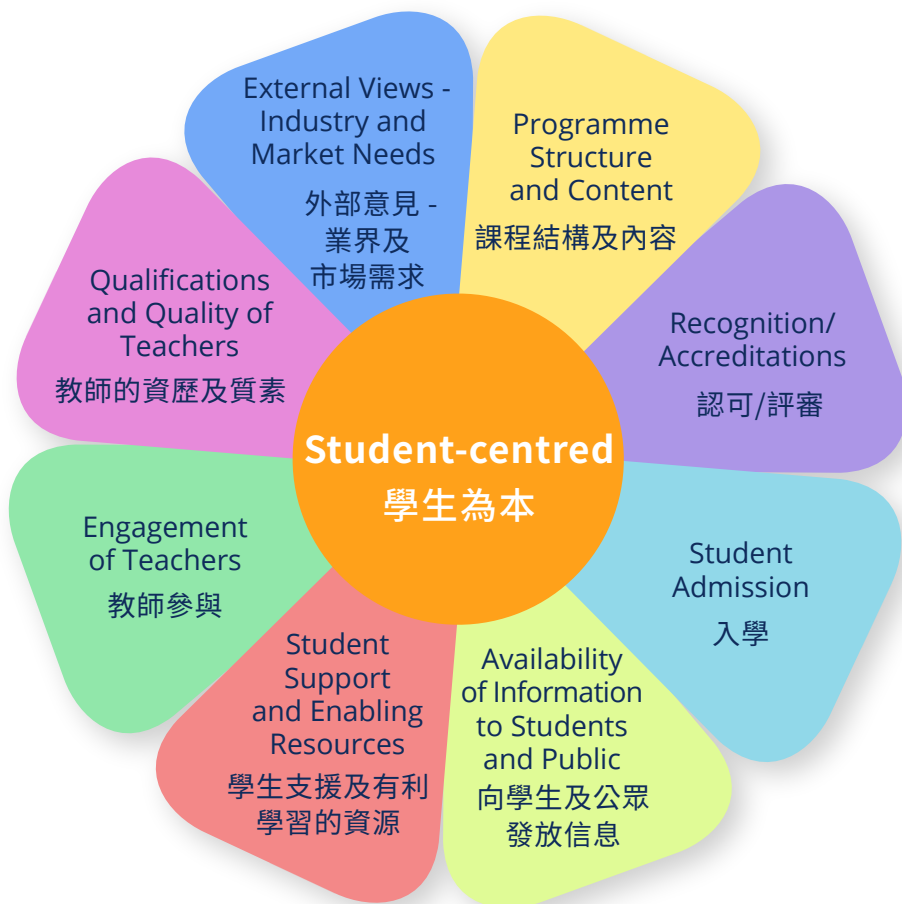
Student-centred
學生為本

External Views - Industry and Market Needs
外部意見 - 業界及市場需求

Programme Structure and Content
課程結構及內容

Recognition/ Accreditations
認可/評審

Student Admission
入學

Availability of Information to Students and Public
向學生及公眾發放信息

Student Support and Enabling Resources
學生支援及有利學習的資源

Engagement of Teachers
教師參與

Qualifications and Quality of Teachers
教師的資歷及質素